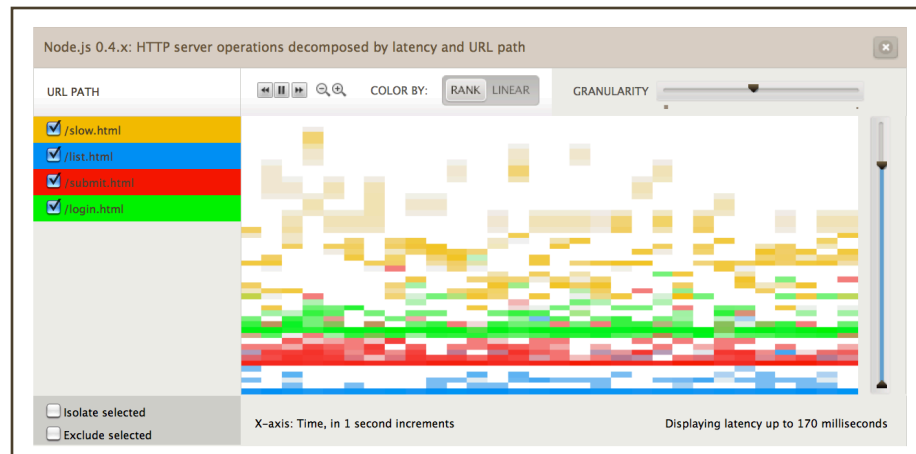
Node.js 0.4.x: HTTP server operations decomposed by latency and URL path

URL PATH

COLOR BY: RANK LINEAR

GRANULARITY

/slow.html
/list.html
/submit.html
/login.html

Isolate selected
Exclude selected

X-axis: Time, in 1 second increments

Displaying latency up to 170 milliseconds